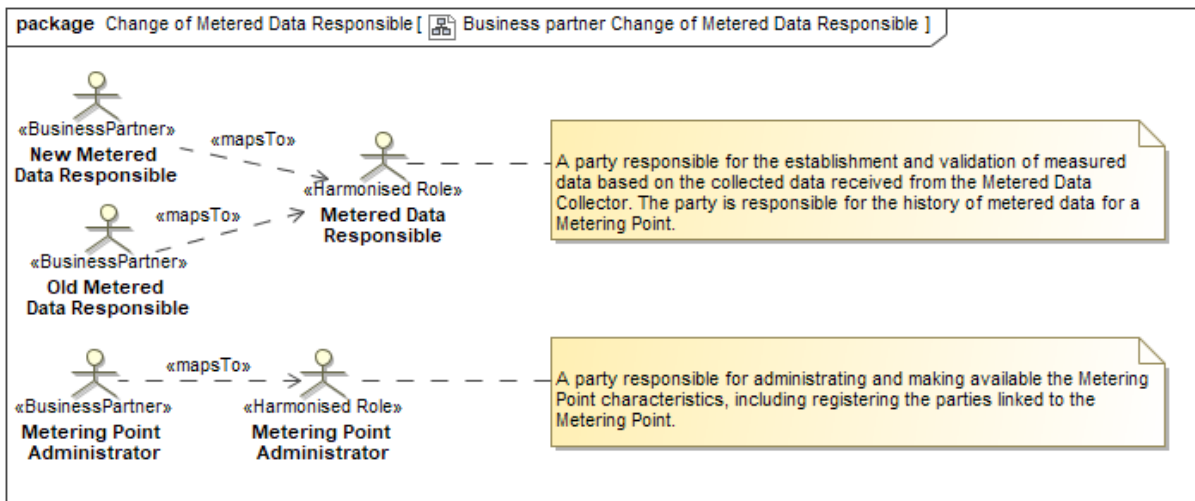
package Change of Metered Data Responsible [ Business partner Change of Metered Data Responsible ]

«BusinessPartner»
New Metered Data Responsible

«mapsTo»

«Harmonised Role»
Metered Data Responsible

A party responsible for the establishment and validation of measured data based on the collected data received from the Metered Data Collector. The party is responsible for the history of metered data for a Metering Point.

«mapsTo»

«BusinessPartner»
Old Metered Data Responsible

«BusinessPartner»
Metering Point Administrator

«mapsTo»

«Harmonised Role»
Metering Point Administrator

A party responsible for administrating and making available the Metering Point characteristics, including registering the parties linked to the Metering Point.